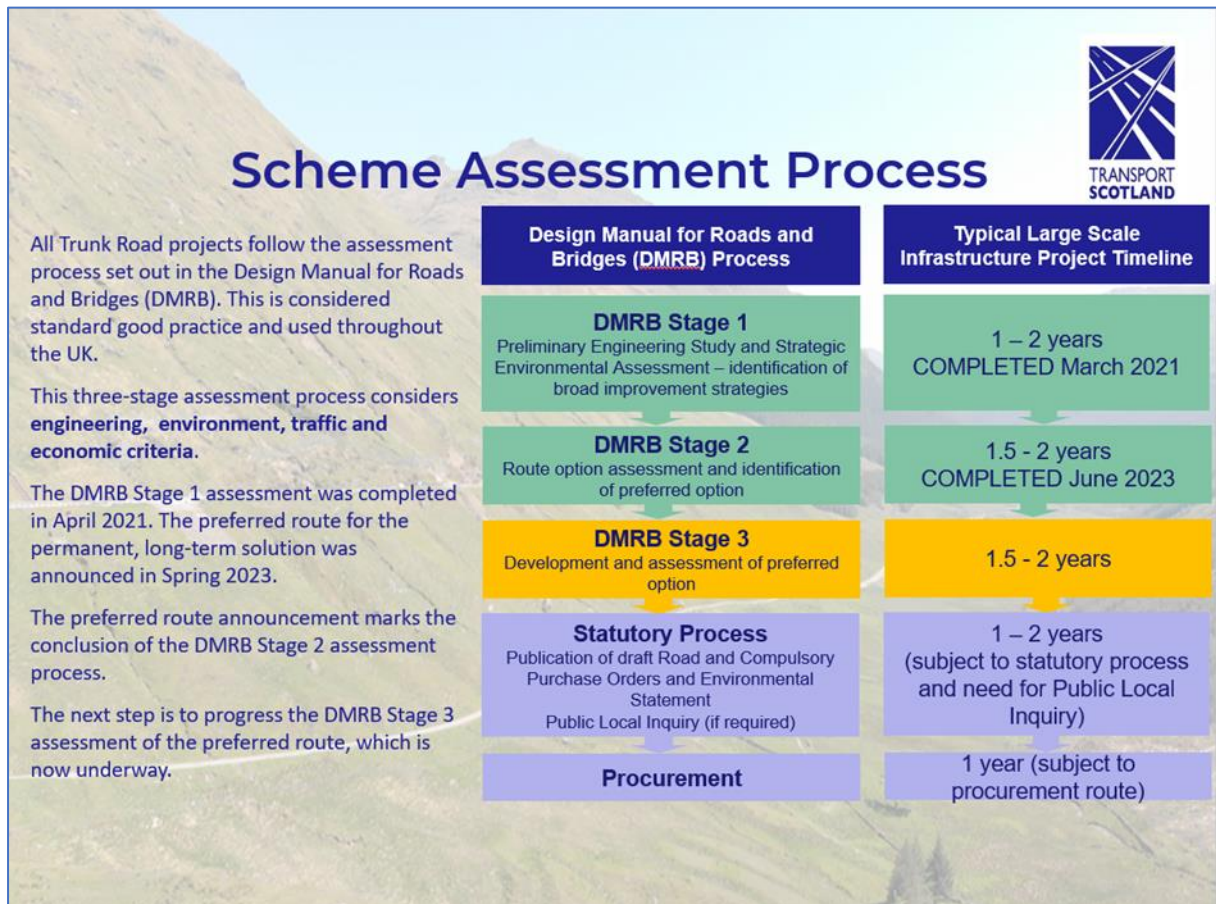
Scheme Assessment Process

TRANSPORT SCOTLAND

All Trunk Road projects follow the assessment process set out in the Design Manual for Roads and Bridges (DMRB). This is considered standard good practice and used throughout the UK.

This three-stage assessment process considers **engineering, environment, traffic and economic criteria**.

The DMRB Stage 1 assessment was completed in April 2021. The preferred route for the permanent, long-term solution was announced in Spring 2023.

The preferred route announcement marks the conclusion of the DMRB Stage 2 assessment process.

The next step is to progress the DMRB Stage 3 assessment of the preferred route, which is now underway.

| Design Manual for Roads and Bridges (DMRB) Process | Typical Large Scale Infrastructure Project Timeline |
|---|---|
| DMRB Stage 1 Preliminary Engineering Study and Strategic Environmental Assessment – identification of broad improvement strategies | 1 – 2 years COMPLETED March 2021 |
| DMRB Stage 2 Route option assessment and identification of preferred option | 1.5 - 2 years COMPLETED June 2023 |
| DMRB Stage 3 Development and assessment of preferred option | 1.5 - 2 years |
| Statutory Process Publication of draft Road and Compulsory Purchase Orders and Environmental Statement Public Local Inquiry (if required) | 1 – 2 years (subject to statutory process and need for Public Local Inquiry) |
| Procurement | 1 year (subject to procurement route) |